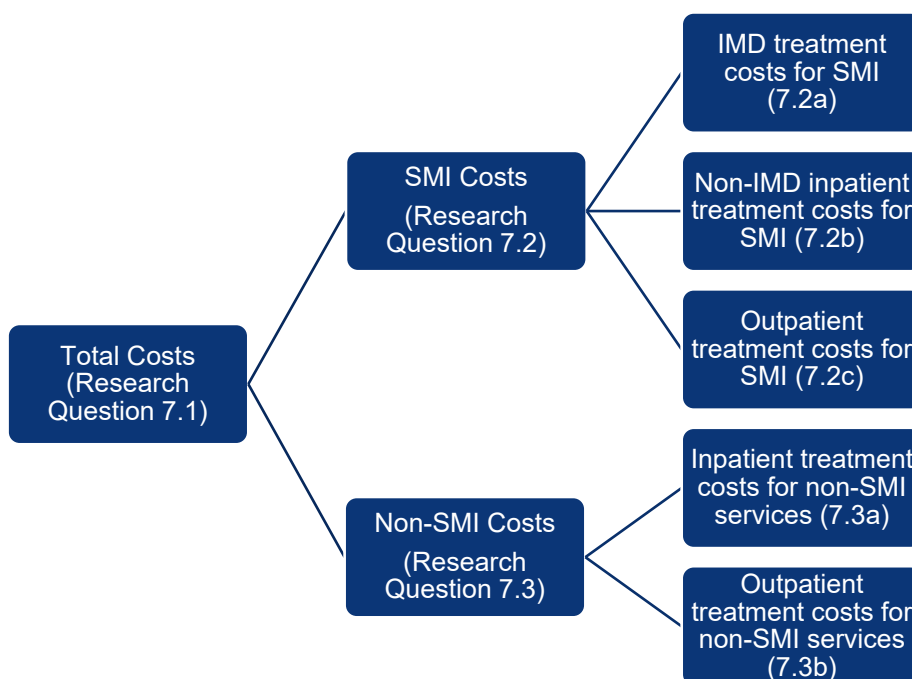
Total Costs (Research Question 7.1)

SMI Costs

(Research Question 7.2)

IMD treatment costs for SMI (7.2a)

Non-IMD inpatient treatment costs for SMI (7.2b)

Outpatient treatment costs for SMI (7.2c)

Non-SMI Costs

(Research Question 7.3)

Inpatient treatment costs for non-SMI services (7.3a)

Outpatient treatment costs for non-SMI services (7.3b)